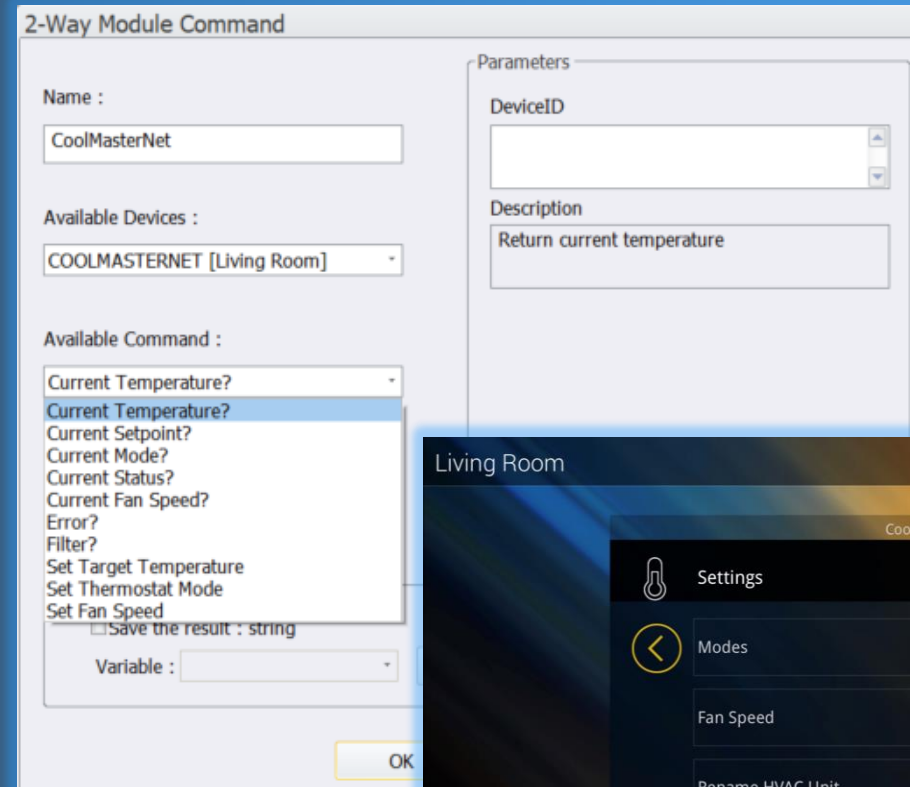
2-Way Module Command

Name :

CoolMasterNet

Available Devices :

COOLMASTERNET [Living Room]

Available Command :

Current Temperature?

Current Temperature?
Current Setpoint?
Current Mode?
Current Status?
Current Fan Speed?
Error?
Filter?
Set Target Temperature
Set Thermostat Mode
Set Fan Speed

Save the result : string

Variable :

OK

Parameters

DeviceID

Description

Return current temperature

Living Room

Coo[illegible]

Settings

Modes

Fan Speed

Rename HVAC Unit